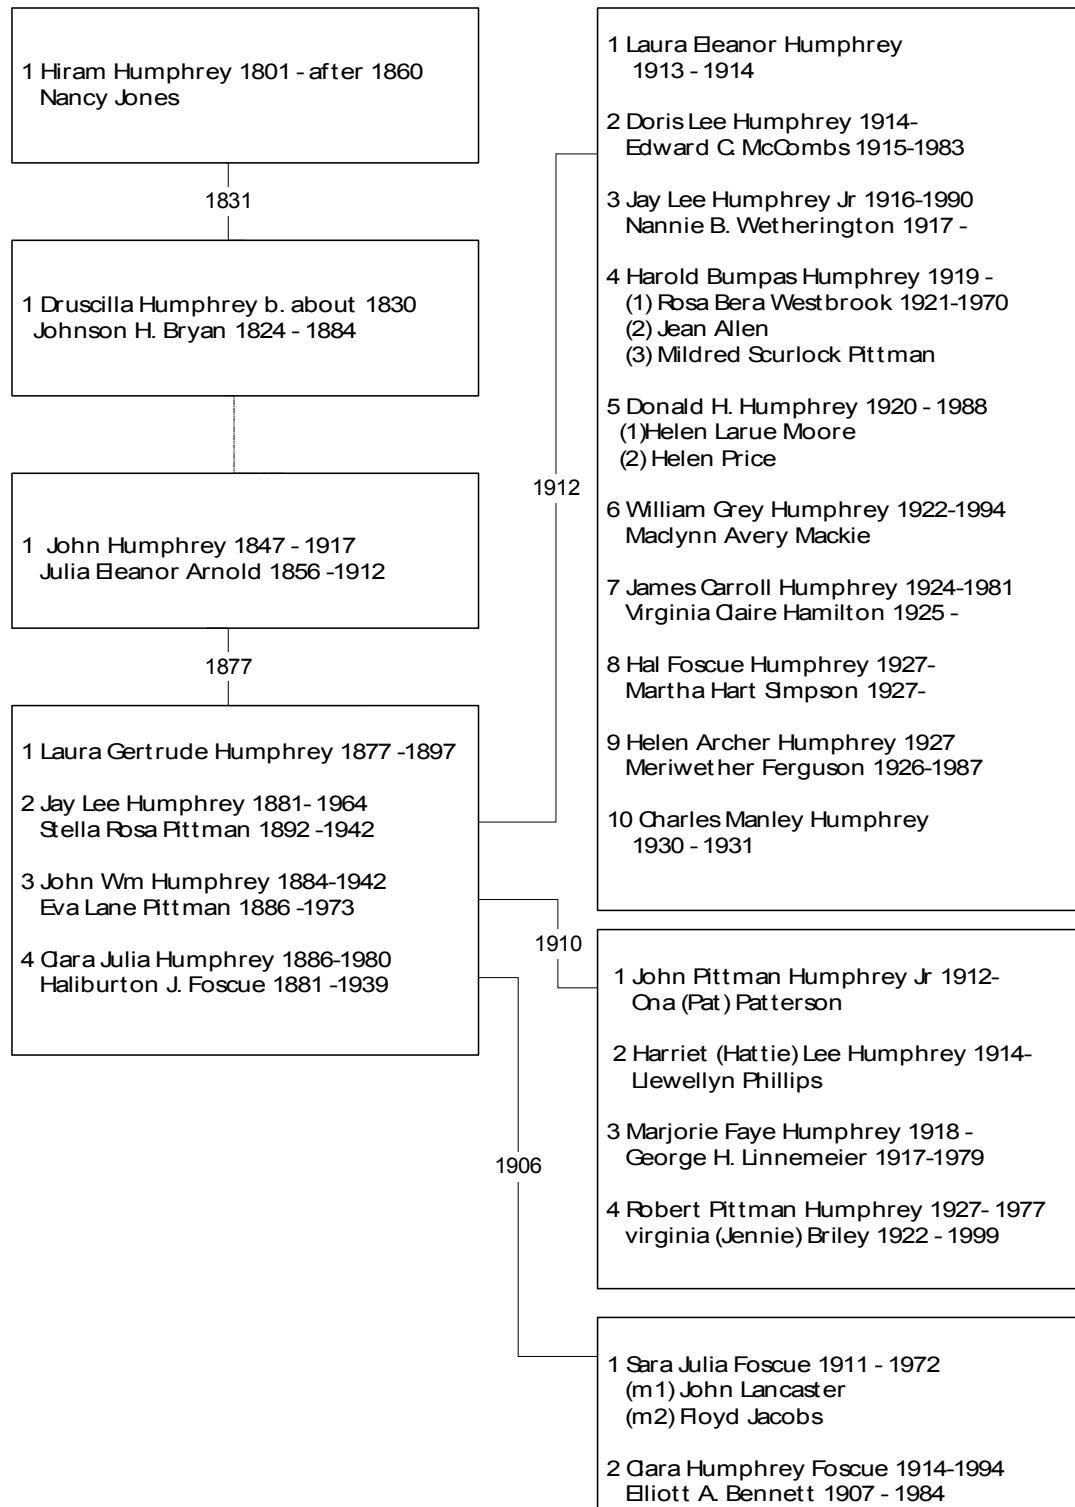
1 Hiram Humphrey 1801 - after 1860
Nancy Jones

1831

1 Druscilla Humphrey b. about 1830
Johnson H. Bryan 1824 - 1884

1 John Humphrey 1847 - 1917
Julia Eleanor Arnold 1856 -1912

1877

1 Laura Gertrude Humphrey 1877 -1897

2 Jay Lee Humphrey 1881- 1964
Stella Rosa Pittman 1892 -1942

3 John Wm Humphrey 1884-1942
Eva Lane Pittman 1886 -1973

4 Clara Julia Humphrey 1886-1980
Haliburton J. Foscue 1881 -1939

1912

1910

1906

1 Laura Eleanor Humphrey
1913 - 1914

2 Doris Lee Humphrey 1914-
Edward C. McCombs 1915-1983

3 Jay Lee Humphrey Jr 1916-1990
Nannie B. Wetherington 1917 -

4 Harold Bumpas Humphrey 1919 -
(1) Rosa Bera Westbrook 1921-1970
(2) Jean Allen
(3) Mildred Scurlock Pittman

5 Donald H. Humphrey 1920 - 1988
(1)Helen Larue Moore
(2) Helen Price

6 William Grey Humphrey 1922-1994
Maclynn Avery Mackie

7 James Carroll Humphrey 1924-1981
Virginia Claire Hamilton 1925 -

8 Hal Foscue Humphrey 1927-
Martha Hart Simpson 1927-

9 Helen Archer Humphrey 1927
Meriwether Ferguson 1926-1987

10 Charles Manley Humphrey
1930 - 1931

1 John Pittman Humphrey Jr 1912-
Ona (Pat) Patterson

2 Harriet (Hattie) Lee Humphrey 1914-
Llewellyn Phillips

3 Marjorie Faye Humphrey 1918 -
George H. Linnemeier 1917-1979

4 Robert Pittman Humphrey 1927- 1977
virginia (Jennie) Briley 1922 - 1999

1 Sara Julia Foscue 1911 - 1972
(m1) John Lancaster
(m2) Floyd Jacobs

2 Clara Humphrey Foscue 1914-1994
Elliott A. Bennett 1907 - 1984